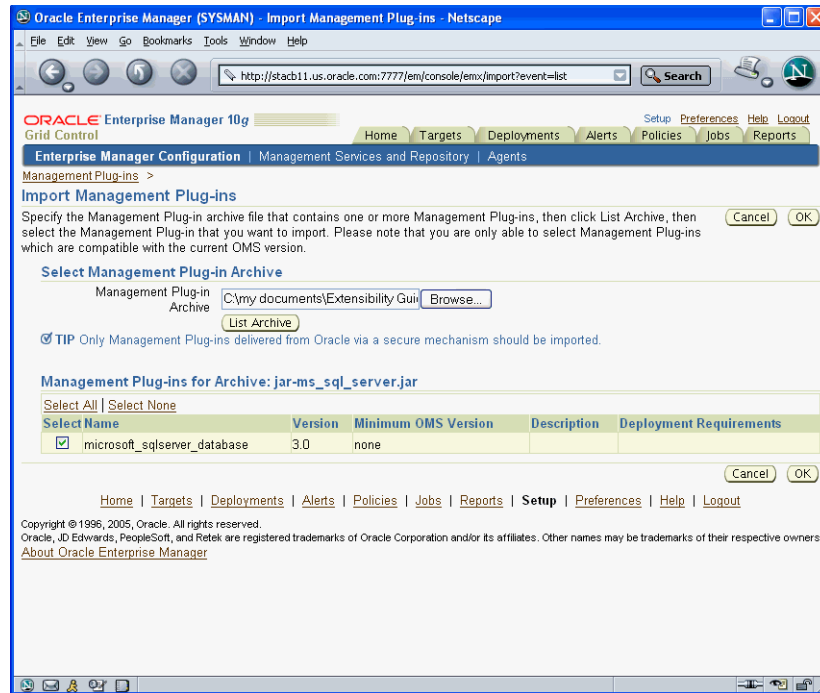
Oracle Enterprise Manager (SYSMAN) - Import Management Plug-ins - Netscape

File Edit View Go Bookmarks Tools Window Help

http://stacb11.us.oracle.com:7777/em/console/emx/import?event=list

Search

ORACLE Enterprise Manager 10g
Grid Control

Setup Preferences Help Logout

Home Targets Deployments Alerts Policies Jobs Reports

Enterprise Manager Configuration | Management Services and Repository | Agents

Management Plug-ins >

Import Management Plug-ins

Specify the Management Plug-in archive file that contains one or more Management Plug-ins, then click List Archive, then select the Management Plug-in that you want to import. Please note that you are only able to select Management Plug-ins which are compatible with the current OMS version.

Cancel OK

Select Management Plug-in Archive

Management Plug-in Archive C:\my documents\Extensibility Gui Browse...

List Archive

TIP Only Management Plug-ins delivered from Oracle via a secure mechanism should be imported.

Management Plug-ins for Archive: jar-ms_sql_server.jar

Select All | Select None

| Select | Name | Version | Minimum OMS Version | Description | Deployment Requirements |
|---|---|---|---|---|---|
| ☑ | microsoft_sqlserver_database | 3.0 | none | | |

Cancel OK

Home | Targets | Deployments | Alerts | Policies | Jobs | Reports | Setup | Preferences | Help | Logout

Copyright © 1996, 2005, Oracle. All rights reserved.
Oracle, JD Edwards, PeopleSoft, and Retek are registered trademarks of Oracle Corporation and/or its affiliates. Other names may be trademarks of their respective owners.
About Oracle Enterprise Manager